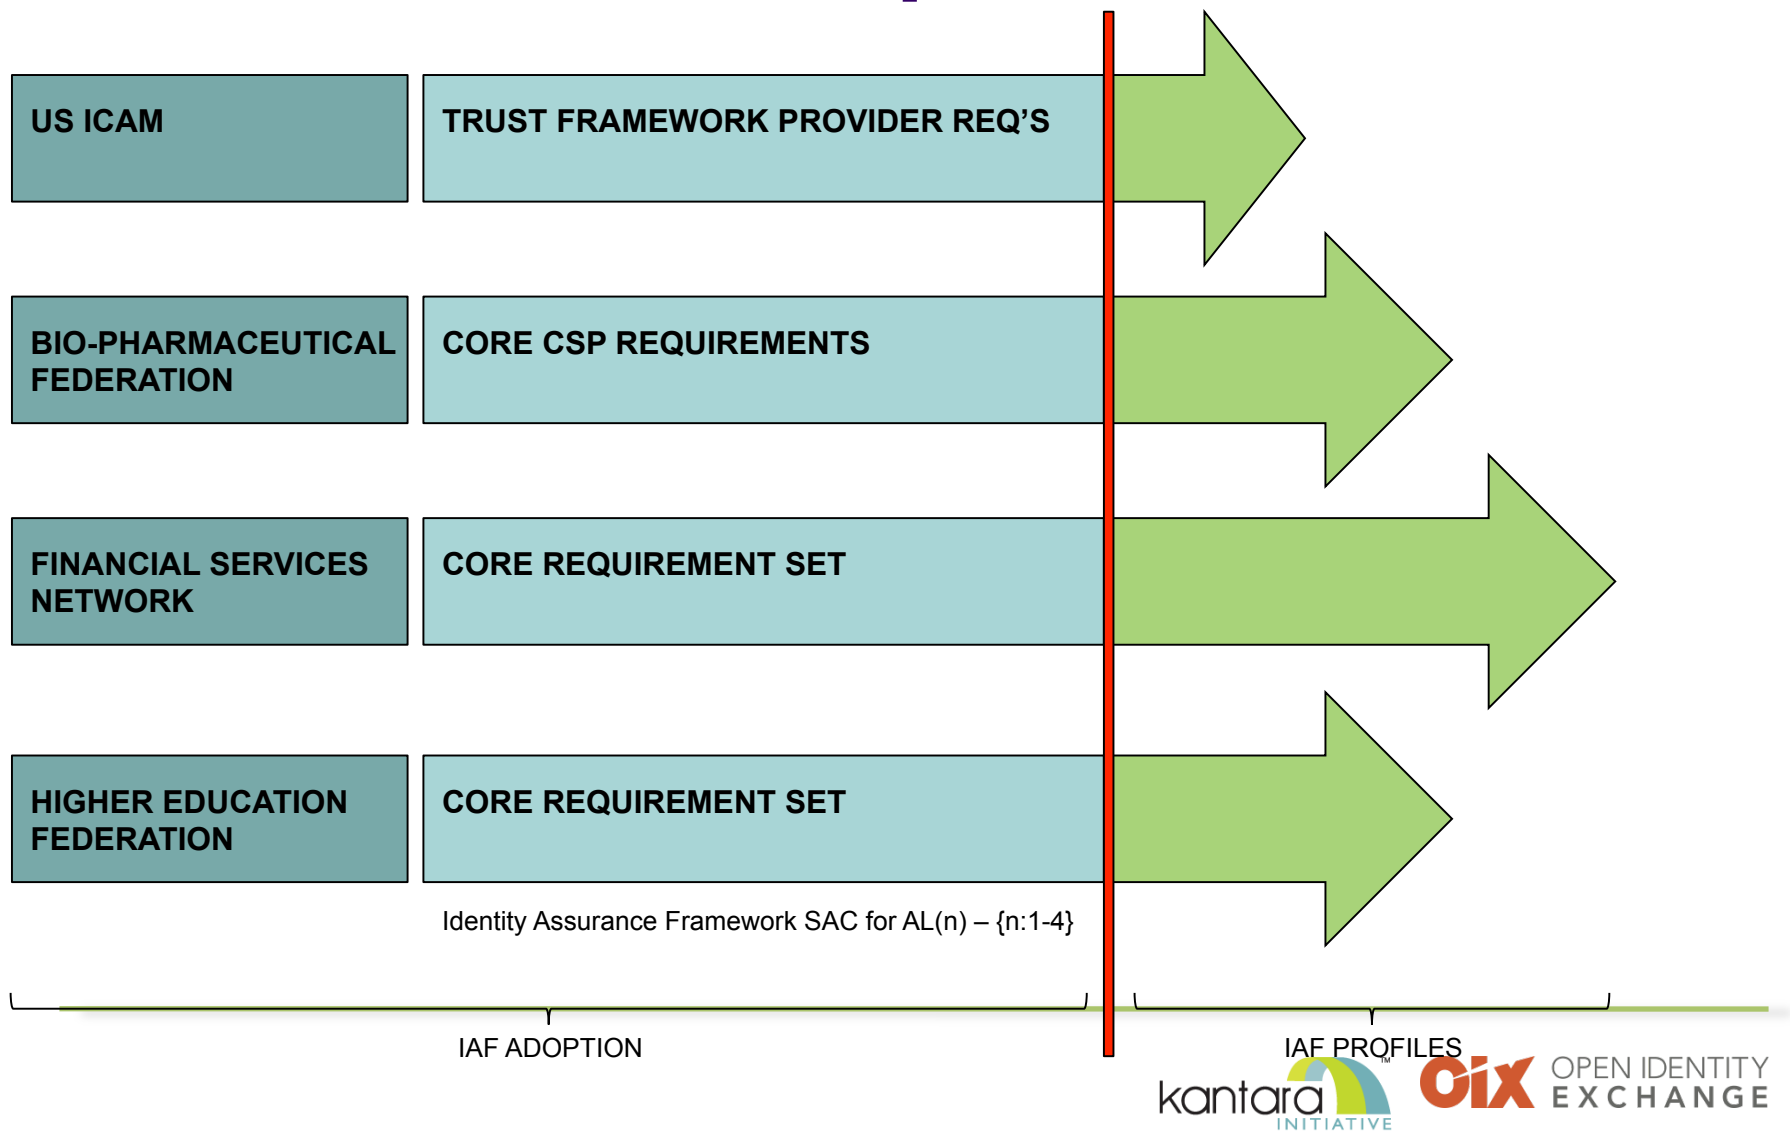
US ICAM

TRUST FRAMEWORK PROVIDER REQ’S

BIO-PHARMACEUTICAL FEDERATION

CORE CSP REQUIREMENTS

FINANCIAL SERVICES NETWORK

CORE REQUIREMENT SET

HIGHER EDUCATION FEDERATION

CORE REQUIREMENT SET

Identity Assurance Framework SAC for AL(n) – {n:1-4}

IAF ADOPTION

IAF PROFILES

kantara™ INITIATIVE

OIX OPEN IDENTITY EXCHANGE